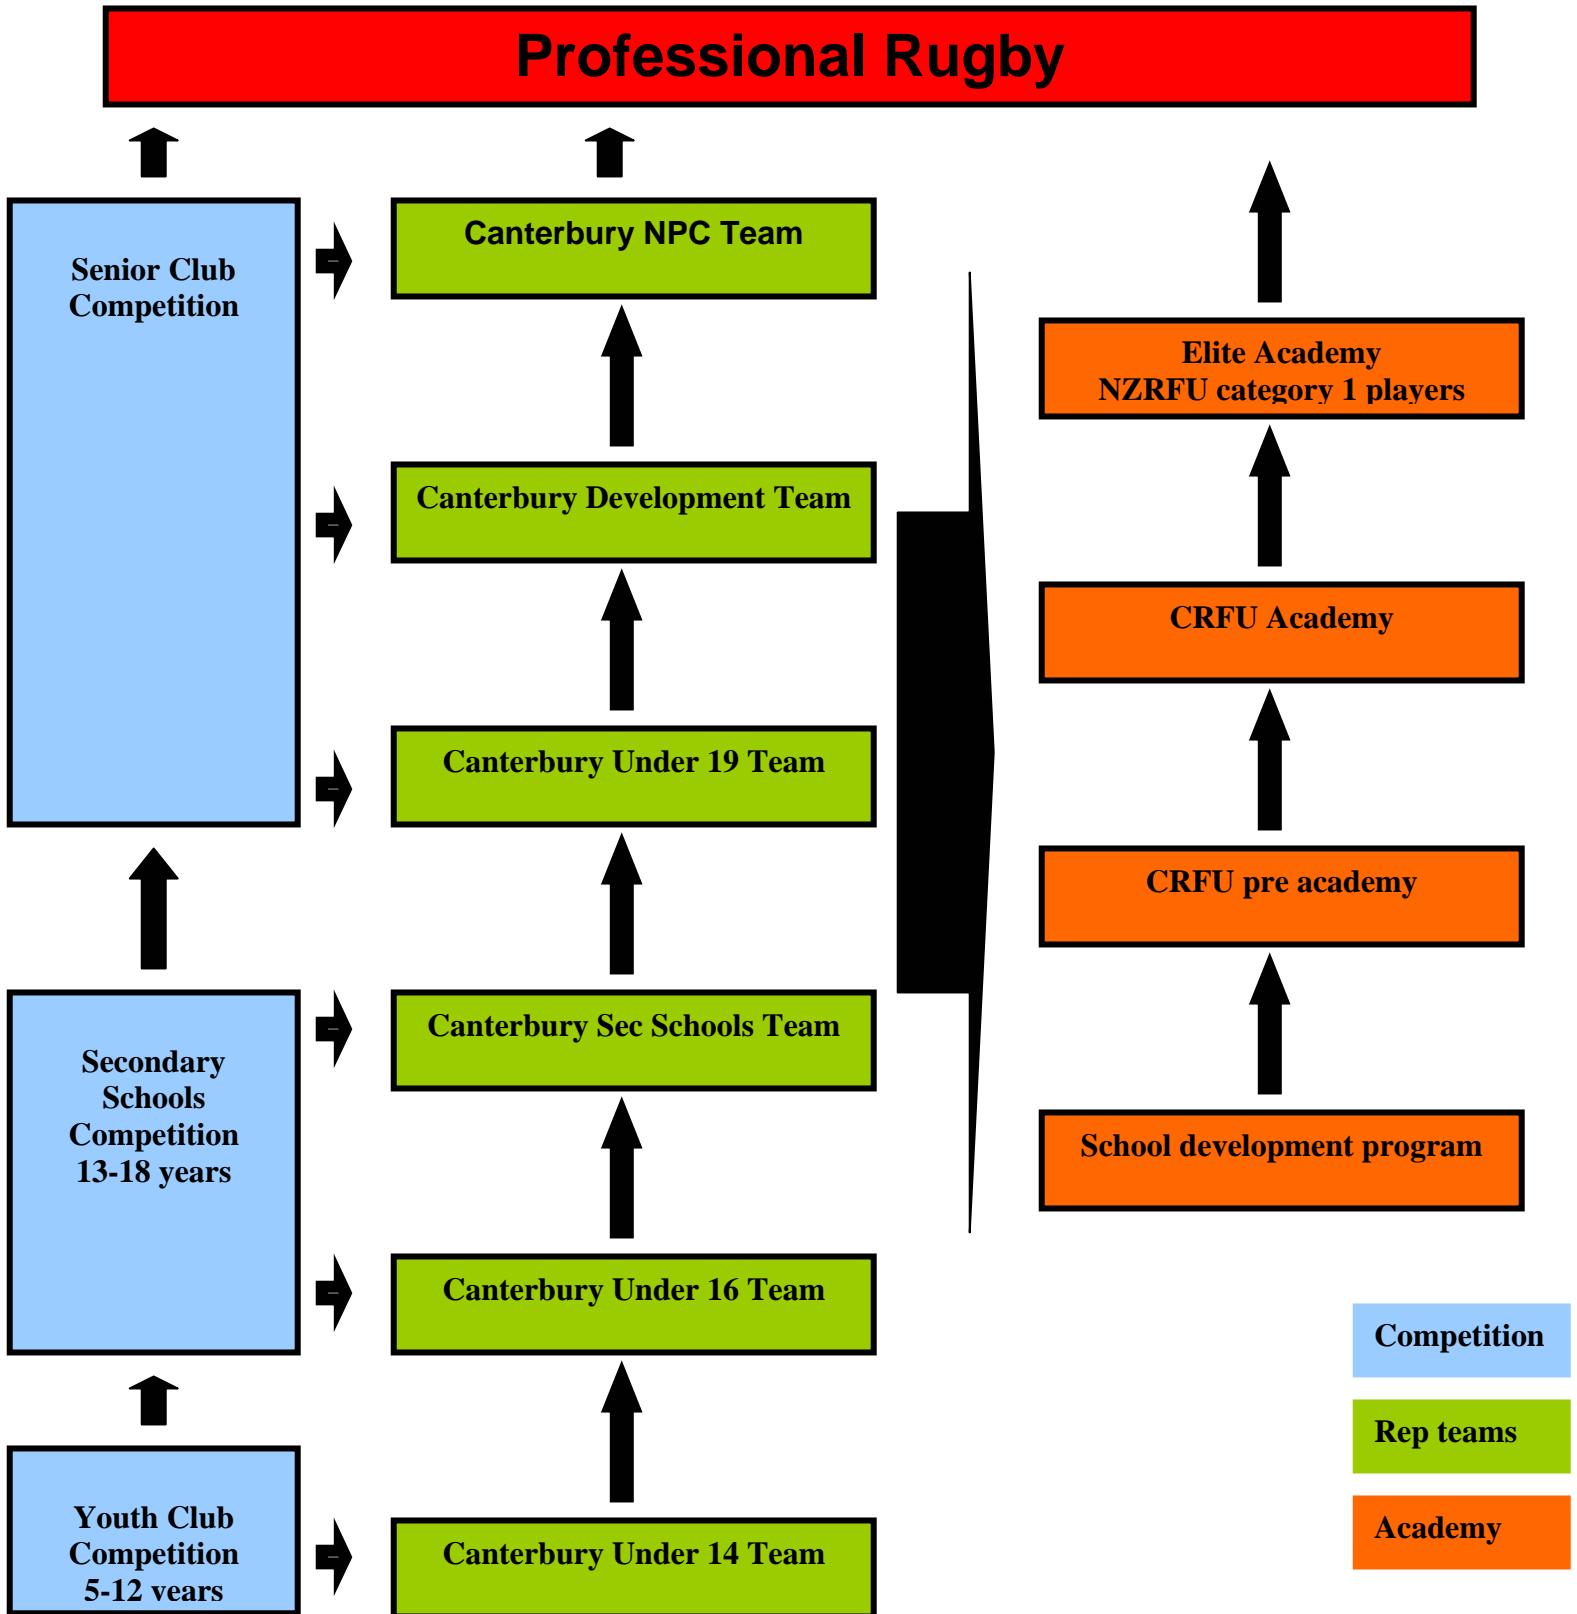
Professional Rugby

Senior Club Competition

Secondary Schools Competition 13-18 years

Youth Club Competition 5-12 years

Canterbury NPC Team

Canterbury Development Team

Canterbury Under 19 Team

Canterbury Sec Schools Team

Canterbury Under 16 Team

Canterbury Under 14 Team

Elite Academy NZRFU category 1 players

CRFU Academy

CRFU pre academy

School development program

Competition

Rep teams

Academy